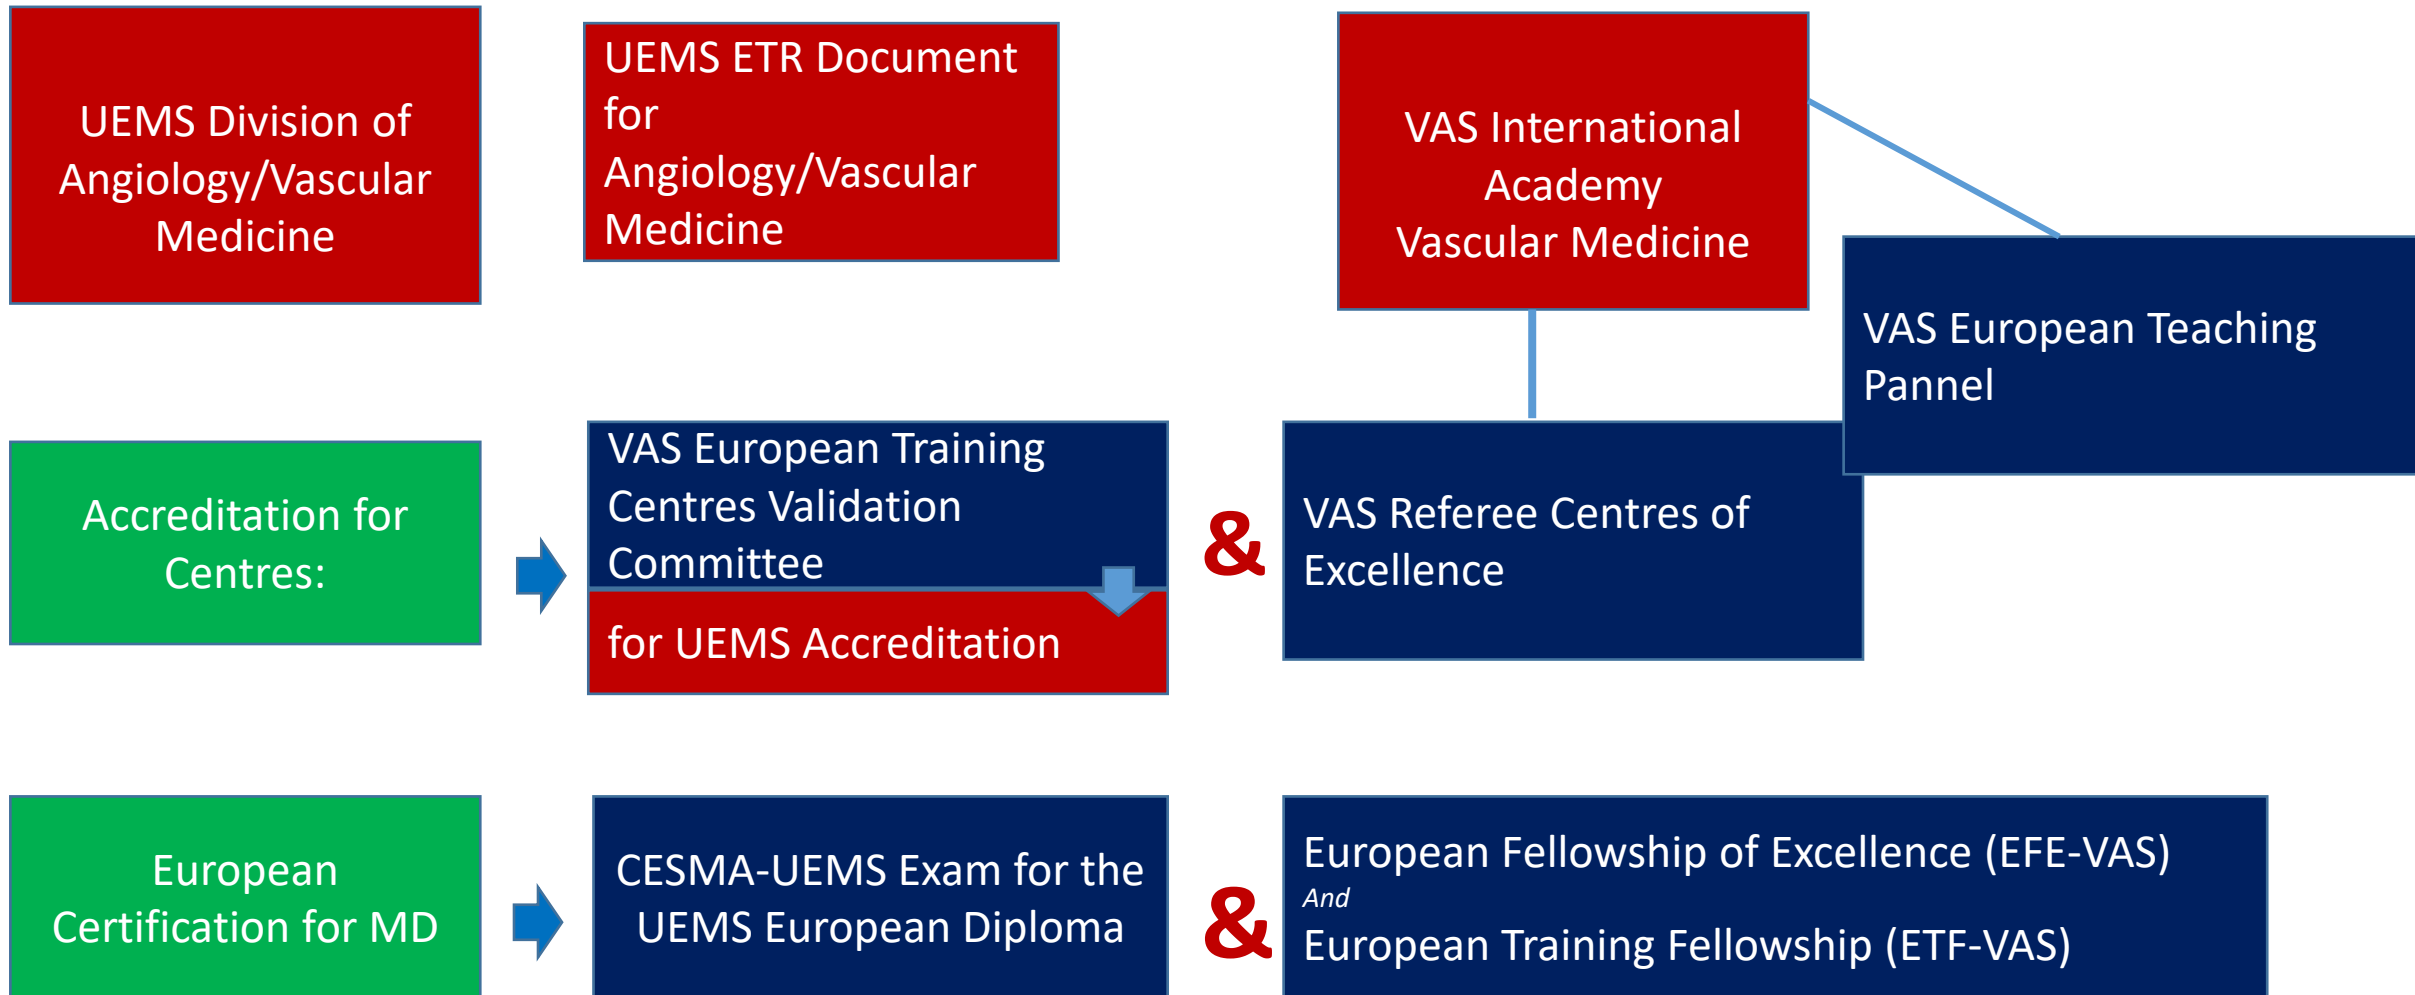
UEMS Division of Angiology/Vascular Medicine

UEMS ETR Document for Angiology/Vascular Medicine

VAS International Academy Vascular Medicine

VAS European Teaching Pannel

Accreditation for Centres:

VAS European Training Centres Validation Committee

for UEMS Accreditation

&

VAS Referee Centres of Excellence

European Certification for MD

CESMA-UEMS Exam for the UEMS European Diploma

&

European Fellowship of Excellence (EFE-VAS)
And
European Training Fellowship (ETF-VAS)